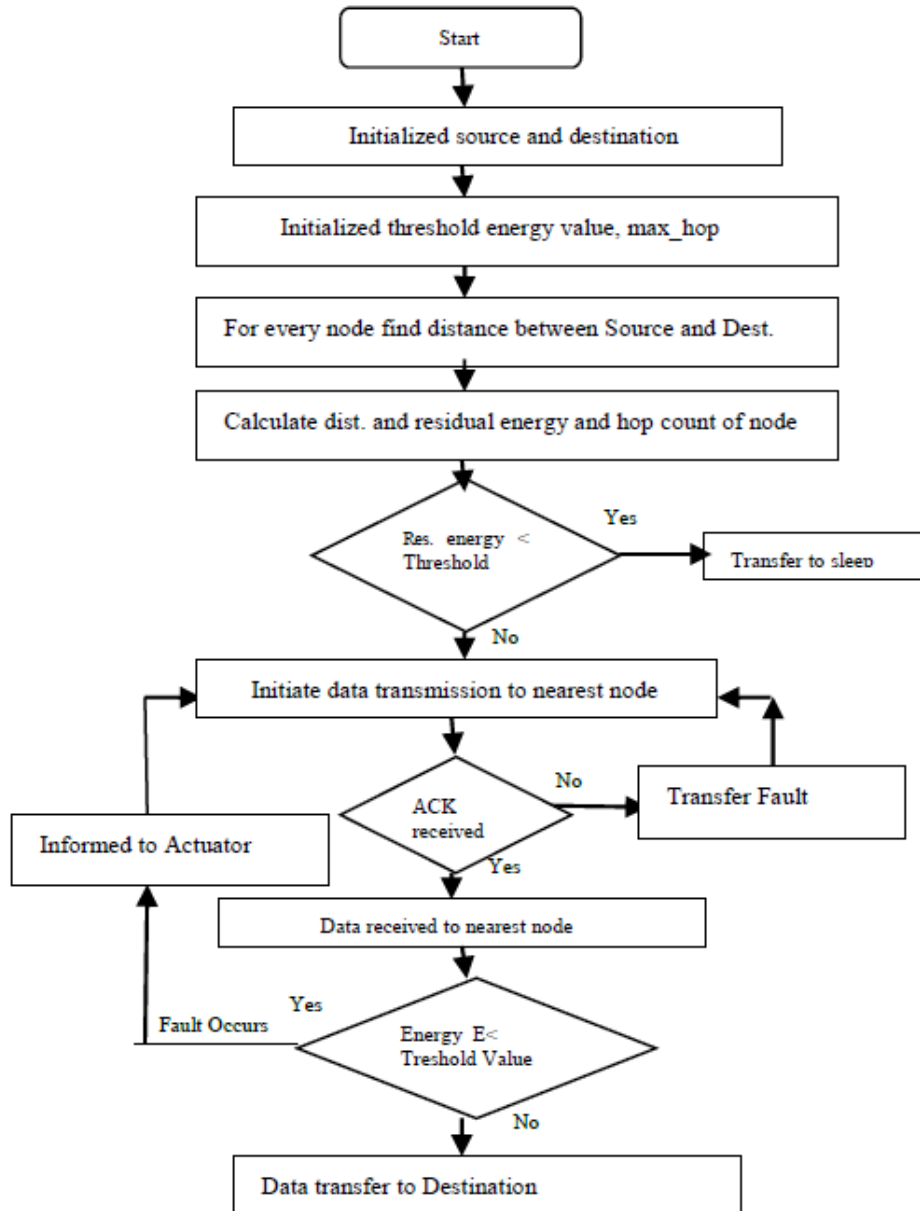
Start

Initialized source and destination

Initialized threshold energy value, max_hop

For every node find distance between Source and Dest.

Calculate dist. and residual energy and hop count of node

Res. energy < Threshold

Yes

Transfer to sleep

No

Initiate data transmission to nearest node

ACK received

No

Transfer Fault

Informed to Actuator

Yes

Data received to nearest node

Yes

Fault Occurs

Energy E< Treshold Value

No

Data transfer to Destination